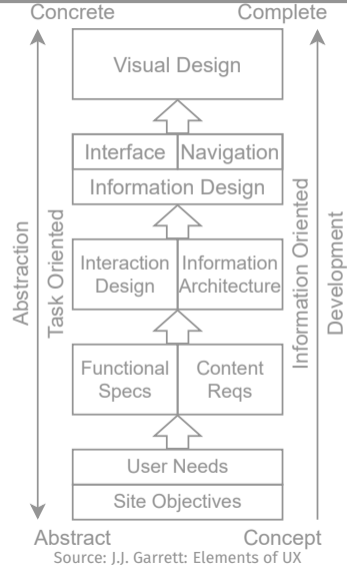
Concrete

Complete

Visual Design

Interface

Navigation

Information Design

Interaction Design

Information Architecture

Functional Specs

Content Reqs

User Needs

Site Objectives

Abstraction

Task Oriented

Information Oriented

Development

Abstract

Concept

Source: J.J. Garrett: Elements of UX